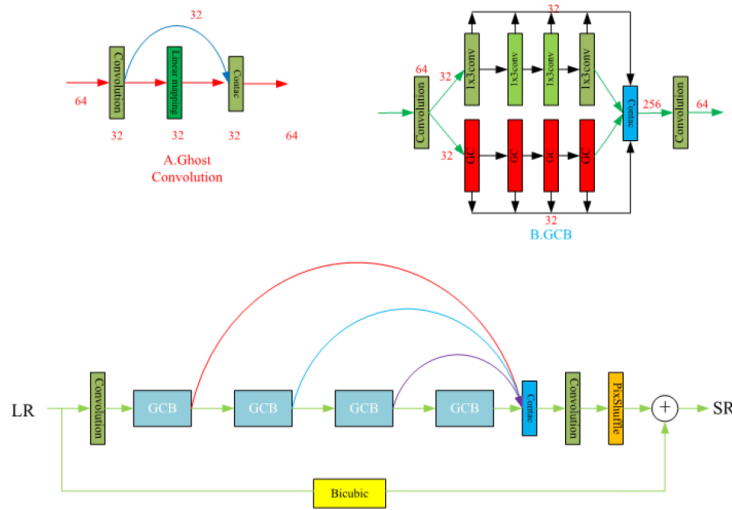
32

64

Convolution

Linear mapping

Contac

32 32 32 64

A.Ghost Convolution

32

64

Convolution

32

1x3conv

1x3conv

1x3conv

1x3conv

32

GC

GC

GC

GC

Contac

256

Convolution

64

32

B.GCB

LR

Convolution

GCB

GCB

GCB

GCB

Contac

Convolution

PixShuffle

$+$

SR

Bicubic